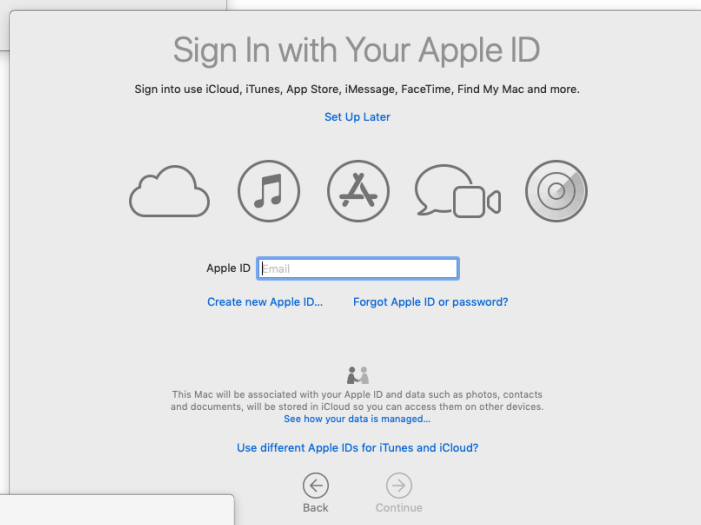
Sign In with Your Apple ID

Sign into use iCloud, iTunes, App Store, iMessage, FaceTime, Find My Mac and more.

Set Up Later

Apple ID Email

Create new Apple ID... Forgot Apple ID or password?

This Mac will be associated with your Apple ID and data such as photos, contacts and documents, will be stored in iCloud so you can access them on other devices.
See how your data is managed...

Use different Apple IDs for iTunes and iCloud?

Back Continue